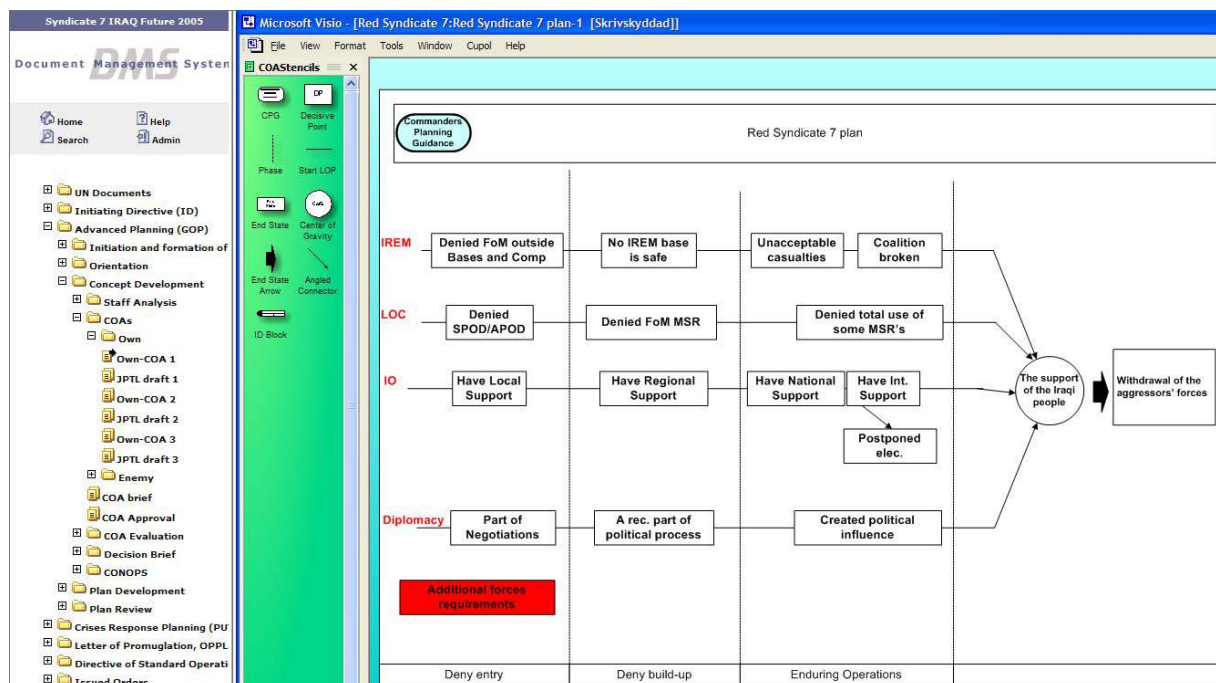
Syndicate 7 IRAQ Future 2005

Document Management System

Home
Help
Search
Admin

UN Documents
Initiating Directive (ID)
Advanced Planning (GOP)
Initiation and formation of
Orientation
Concept Development
Staff Analysis
COAs
Own
Own-COA 1
JPTL draft 1
Own-COA 2
JPTL draft 2
Own-COA 3
JPTL draft 3
Enemy
COA brief
COA Approval
COA Evaluation
Decision Brief
CONOPS
Plan Development
Plan Review
Crises Response Planning (PU
Letter of Promulgation, OPPL
Directive of Standard Operati
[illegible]

Microsoft Visio - [Red Syndicate 7:Red Syndicate 7 plan-1 [Skrivskyddad]]

File View Format Tools Window Cupol Help

COAStencils

CPG
DP
Decisive Point
Phase
Start LOP
End State
CoG
Center of Gravity
End State Arrow
Angled Connector
ID Block

Commanders Planning Guidance

Red Syndicate 7 plan

IREM
Denied FoM outside Bases and Comp
No IREM base is safe
Unacceptable casualties
Coalition broken

LOC
Denied SPOD/APOD
Denied FoM MSR
Denied total use of some MSR's

IO
Have Local Support
Have Regional Support
Have National Support
Have Int. Support
Postponed elec.

The support of the Iraqi people

Withdrawal of the aggressors' forces

Diplomacy
Part of Negotiations
A rec. part of political process
Created political influence

Additional forces requirements

Deny entry
Deny build-up
Enduring Operations